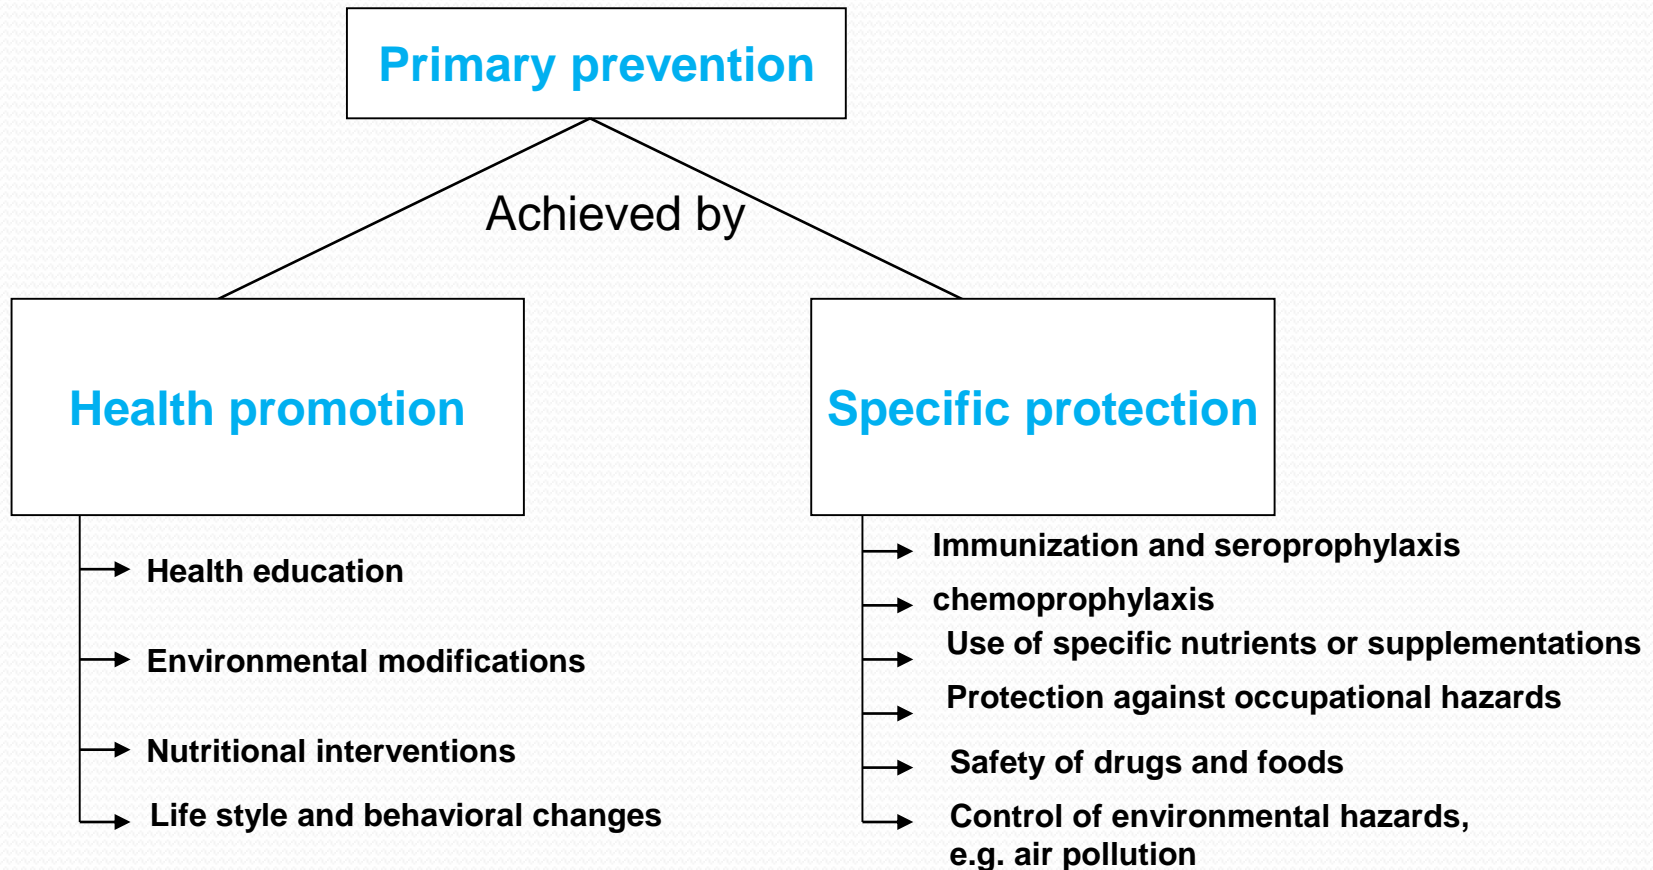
Primary prevention

Achieved by

Health promotion

Specific protection

Health education

Environmental modifications

Nutritional interventions

Life style and behavioral changes

Immunization and seroprophylaxis

chemoprophylaxis

Use of specific nutrients or supplementations

Protection against occupational hazards

Safety of drugs and foods

Control of environmental hazards, e.g. air pollution